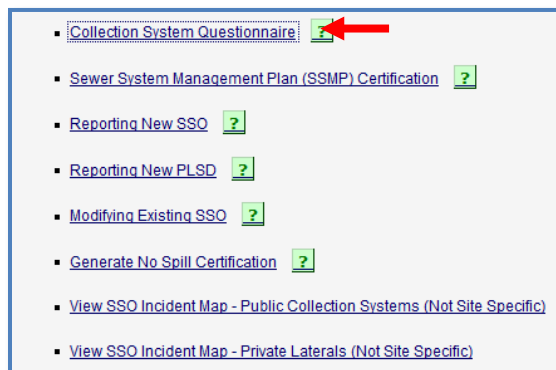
- Collection System Questionnaire ?
- Sewer System Management Plan (SSMP) Certification ?
- Reporting New SSO ?
- Reporting New PLSD ?
- Modifying Existing SSO ?
- Generate No Spill Certification ?
- View SSO Incident Map - Public Collection Systems (Not Site Specific)
- View SSO Incident Map - Private Laterals (Not Site Specific)